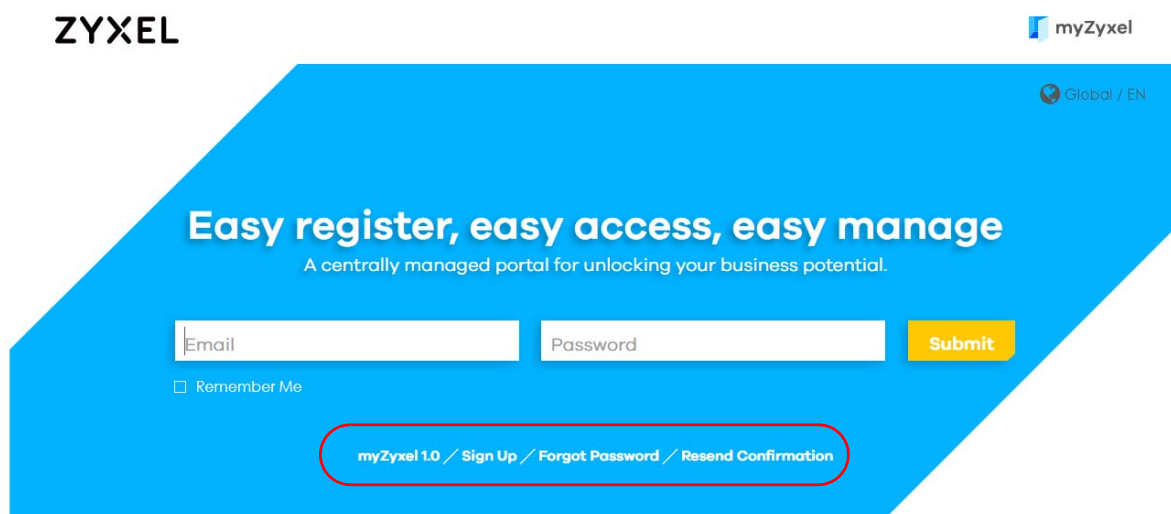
ZYXEL

myZyxel

Global / EN

Easy register, easy access, easy manage

A centrally managed portal for unlocking your business potential.

Email

Password

Submit

Remember Me

myZyxel 1.0 / Sign Up / Forgot Password / Resend Confirmation